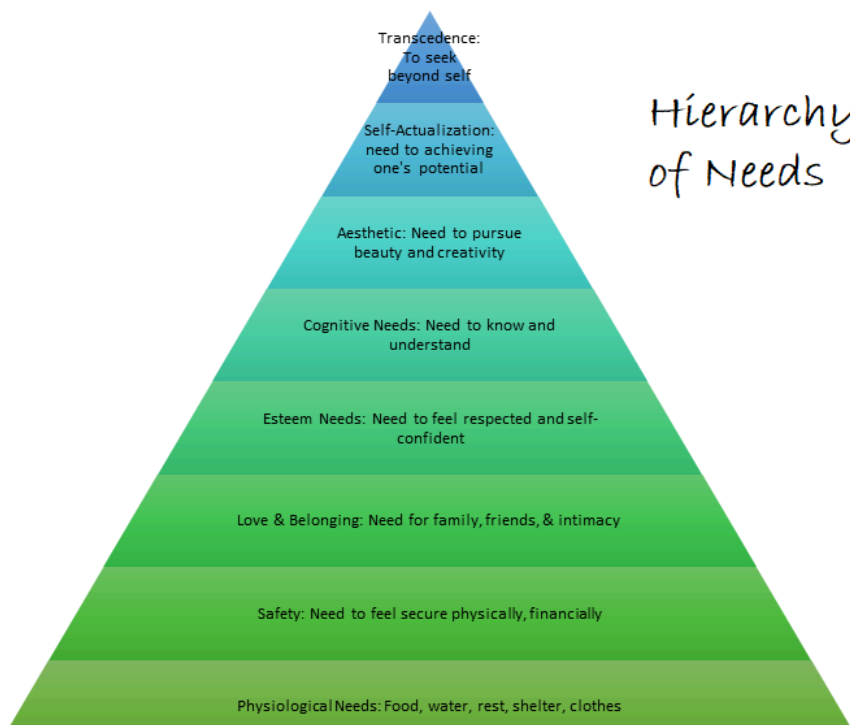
Transcedence: To seek beyond self

Hierarchy of Needs

Self-Actualization: need to achieving one's potential

Aesthetic: Need to pursue beauty and creativity

Cognitive Needs: Need to know and understand

Esteem Needs: Need to feel respected and self-confident

Love & Belonging: Need for family, friends, & intimacy

Safety: Need to feel secure physically, financially

Physiological Needs: Food, water, rest, shelter, clothes